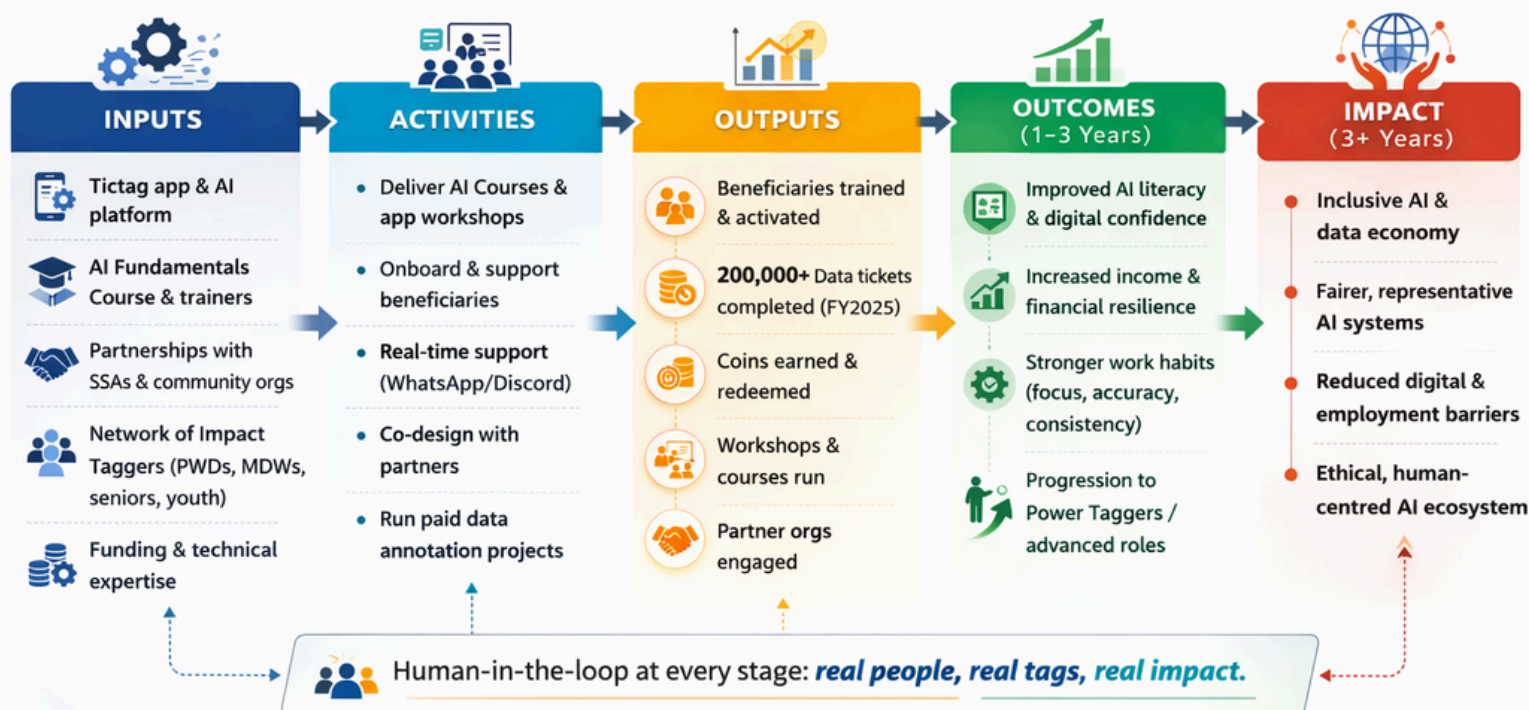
INPUTS

Tictag app & AI platform

AI Fundamentals Course & trainers

Partnerships with SSAs & community orgs

Network of Impact Taggers (PWDs, MDWs, seniors, youth)

Funding & technical expertise

ACTIVITIES

• Deliver AI Courses & app workshops

• Onboard & support beneficiaries

• Real-time support (WhatsApp/Discord)

• Co-design with partners

• Run paid data annotation projects

OUTPUTS

Beneficiaries trained & activated

200,000+ Data tickets completed (FY2025)

Coins earned & redeemed

Workshops & courses run

Partner orgs engaged

OUTCOMES (1–3 Years)

Improved AI literacy & digital confidence

Increased income & financial resilience

Stronger work habits (focus, accuracy, consistency)

Progression to Power Taggers / advanced roles

IMPACT (3+ Years)

Inclusive AI & data economy

Fairer, representative AI systems

Reduced digital & employment barriers

Ethical, human-centred AI ecosystem

Human-in-the-loop at every stage: real people, real tags, real impact.